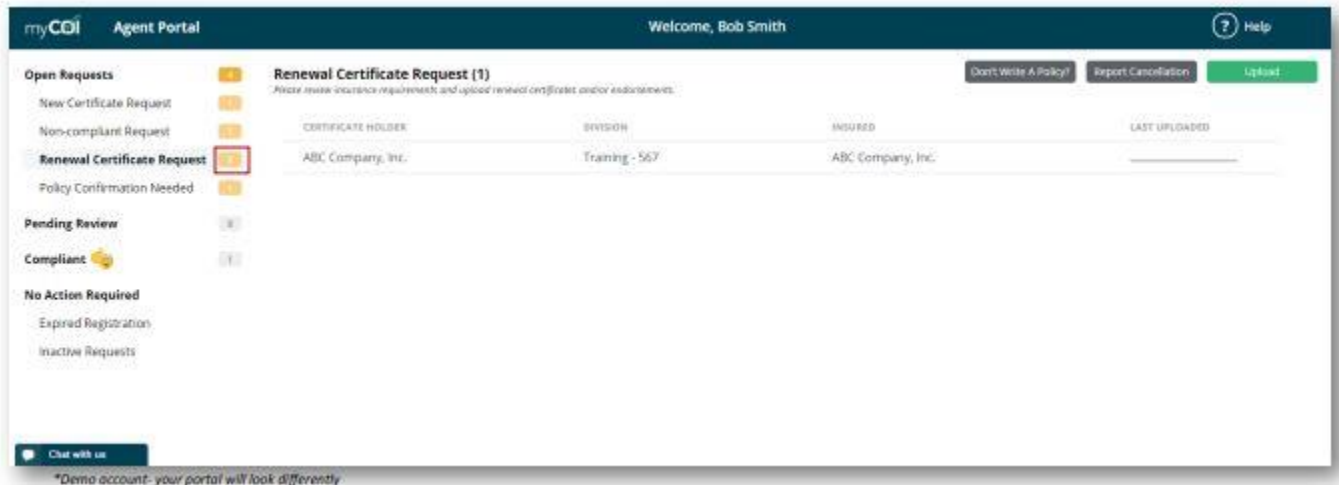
myCOI Agent Portal

Welcome, Bob Smith

Help

Open Requests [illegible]

New Certificate Request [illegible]

Non-compliant Request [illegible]

Renewal Certificate Request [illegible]

Policy Confirmation Needed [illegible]

Pending Review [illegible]

Compliant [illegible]

No Action Required

Expired Registration

Inactive Requests

Renewal Certificate Request (1)

Please review insurance requirements and upload renewal certificates and/or endorsements.

Don't Write A Policy? Report Cancellation Upload

| CERTIFICATE HOLDER | DIVISION | INSURED | LAST UPLOADED |
|---|---|---|---|
| ABC Company, Inc. | Training - 567 | ABC Company, Inc. | |

Chat with us

*Demo account- your portal will look differently